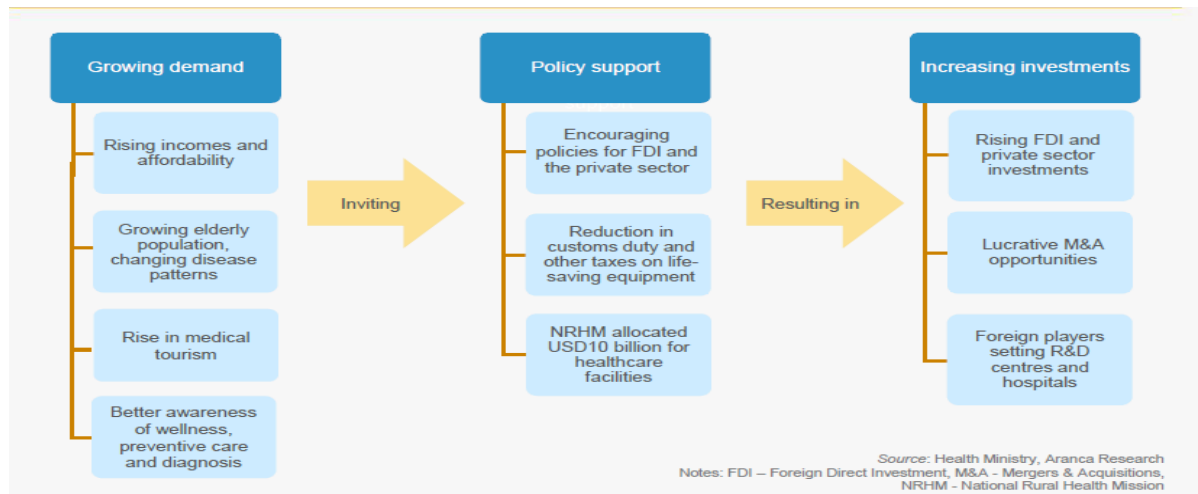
Growing demand

Rising incomes and affordability

Growing elderly population, changing disease patterns

Rise in medical tourism

Better awareness of wellness, preventive care and diagnosis

Inviting

Policy support

Encouraging policies for FDI and the private sector

Reduction in customs duty and other taxes on life-saving equipment

NRHM allocated USD10 billion for healthcare facilities

Resulting in

Increasing investments

Rising FDI and private sector investments

Lucrative M&A opportunities

Foreign players setting R&D centres and hospitals

Source: Health Ministry, Aranca Research
Notes: FDI – Foreign Direct Investment, M&A - Mergers & Acquisitions, NRHM - National Rural Health Mission